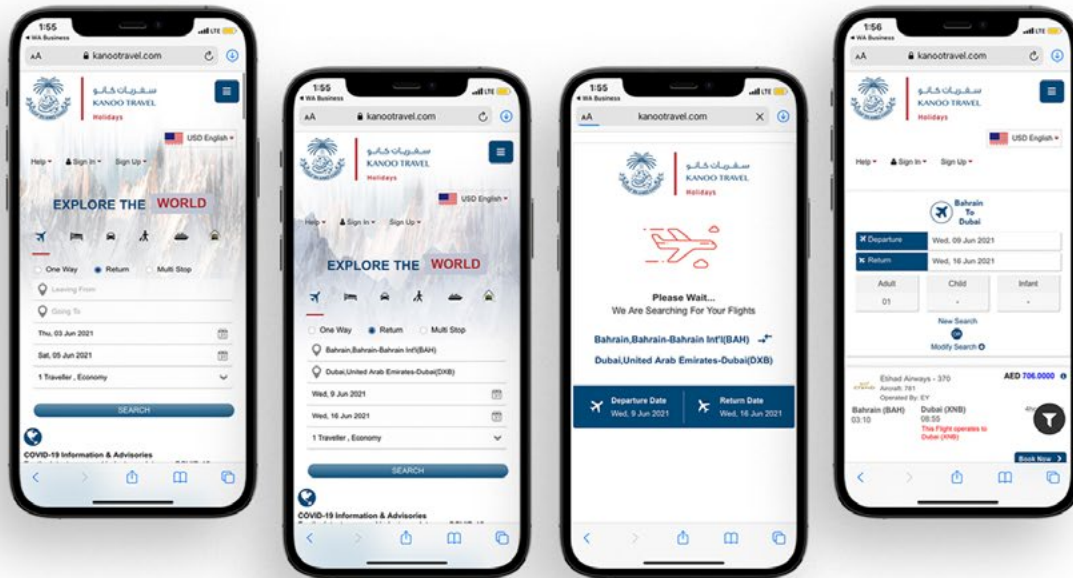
1:55
◂ WA Business
AA kanootravel.com
سفريات كانو
KANOO TRAVEL
Holidays
USD English
Help Sign In Sign Up
EXPLORE THE WORLD
One Way Return Multi Stop
Leaving From
Going To
Thu, 03 Jun 2021
Sat, 05 Jun 2021
1 Traveller , Economy
SEARCH
COVID-19 Information & Advisories

1:55
◂ WA Business
AA kanootravel.com
سفريات كانو
KANOO TRAVEL
Holidays
USD English
Help Sign In Sign Up
EXPLORE THE WORLD
One Way Return Multi Stop
Bahrain,Bahrain-Bahrain Int'l(BAH)
Dubai,United Arab Emirates-Dubai(DXB)
Wed, 9 Jun 2021
Wed, 16 Jun 2021
1 Traveller , Economy
SEARCH
COVID-19 Information & Advisories

1:55
◂ WA Business
AA kanootravel.com
سفريات كانو
KANOO TRAVEL
Holidays
Please Wait...
We Are Searching For Your Flights
Bahrain,Bahrain-Bahrain Int'l(BAH)
Dubai,United Arab Emirates-Dubai(DXB)
Departure Date
Wed, 9 Jun 2021
Return Date
Wed, 16 Jun 2021

1:56
◂ WA Business
AA kanootravel.com
سفريات كانو
KANOO TRAVEL
Holidays
USD English
Help Sign In Sign Up
Bahrain
To
Dubai
Departure Wed, 09 Jun 2021
Return Wed, 16 Jun 2021
Adult
01
Child
-
Infant
-
New Search
Modify Search
Etihad Airways - 370
Aircraft: 781
Operated By: EY
AED 706.0000
Bahrain (BAH)
03:10
Dubai (XNB)
08:55
This Flight operates to Dubai (XNB)
Book Now